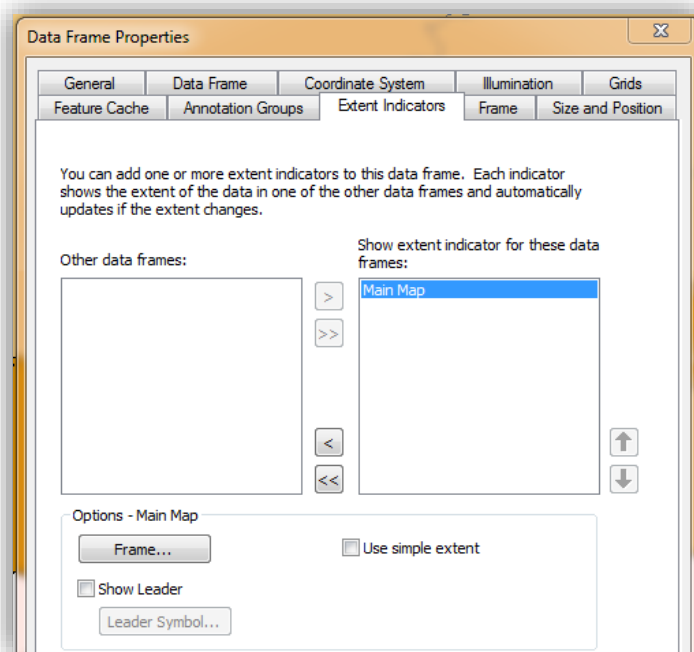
Data Frame Properties

General
Data Frame
Coordinate System
Illumination
Grids
Feature Cache
Annotation Groups
Extent Indicators
Frame
Size and Position

You can add one or more extent indicators to this data frame. Each indicator shows the extent of the data in one of the other data frames and automatically updates if the extent changes.

Other data frames:

Show extent indicator for these data frames:

Main Map

>
>>
<
<<

Options - Main Map

Frame...

Use simple extent

Show Leader

Leader Symbol...